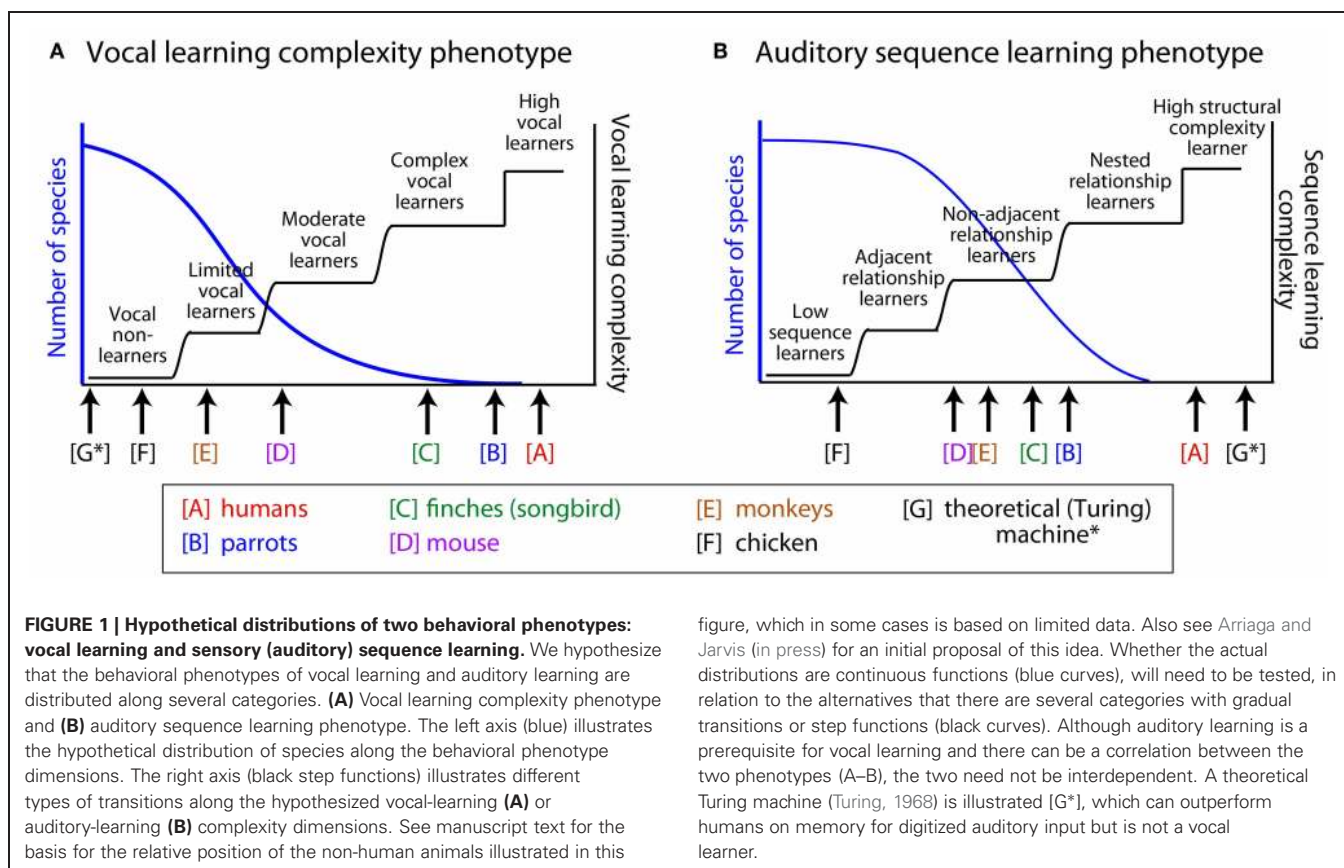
A Vocal learning complexity phenotype

Number of species

Vocal learning complexity

High vocal learners

Complex vocal learners

Moderate vocal learners

Limited vocal learners

Vocal non-learners

[G*] [F] [E] [D] [C] [B] [A]

B Auditory sequence learning phenotype

Number of species

Sequence learning complexity

High structural complexity learner

Nested relationship learners

Non-adjacent relationship learners

Adjacent relationship learners

Low sequence learners

[F] [D][E] [C] [B] [A] [G*]

[A] humans
[B] parrots
[C] finches (songbird)
[D] mouse
[E] monkeys
[F] chicken
[G] theoretical (Turing) machine*

**FIGURE 1 | Hypothetical distributions of two behavioral phenotypes: vocal learning and sensory (auditory) sequence learning.** We hypothesize that the behavioral phenotypes of vocal learning and auditory learning are distributed along several categories. **(A)** Vocal learning complexity phenotype and **(B)** auditory sequence learning phenotype. The left axis (blue) illustrates the hypothetical distribution of species along the behavioral phenotype dimensions. The right axis (black step functions) illustrates different types of transitions along the hypothesized vocal-learning **(A)** or auditory-learning **(B)** complexity dimensions. See manuscript text for the basis for the relative position of the non-human animals illustrated in this figure, which in some cases is based on limited data. Also see Arriaga and Jarvis (in press) for an initial proposal of this idea. Whether the actual distributions are continuous functions (blue curves), will need to be tested, in relation to the alternatives that there are several categories with gradual transitions or step functions (black curves). Although auditory learning is a prerequisite for vocal learning and there can be a correlation between the two phenotypes (A–B), the two need not be interdependent. A theoretical Turing machine (Turing, 1968) is illustrated [G*], which can outperform humans on memory for digitized auditory input but is not a vocal learner.